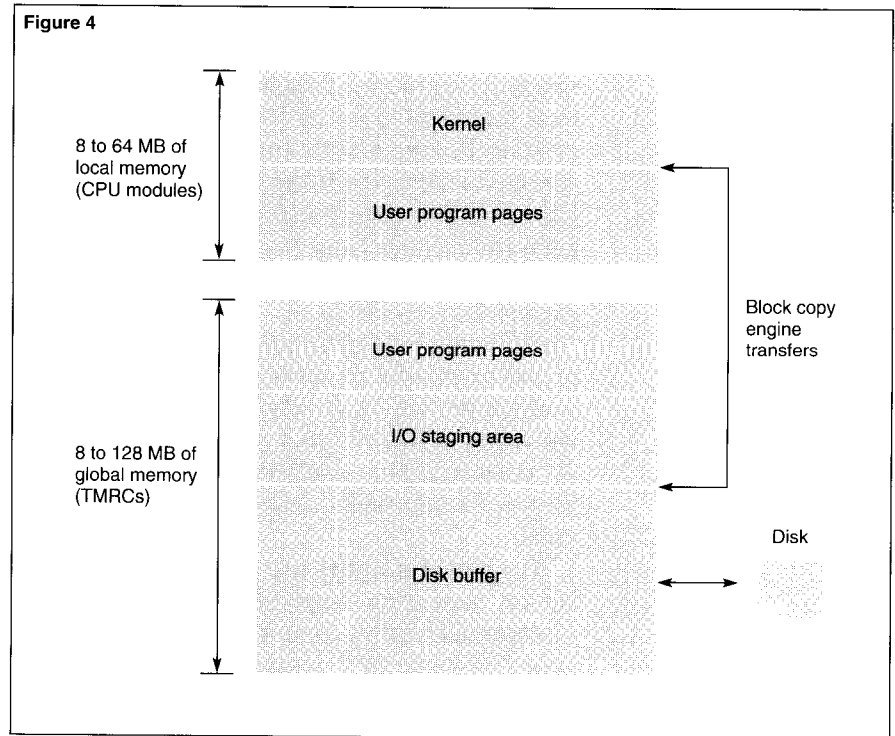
Figure 4

8 to 64 MB of local memory (CPU modules)

Kernel

User program pages

Block copy engine transfers

8 to 128 MB of global memory (TMRCs)

User program pages

I/O staging area

Disk buffer

Disk